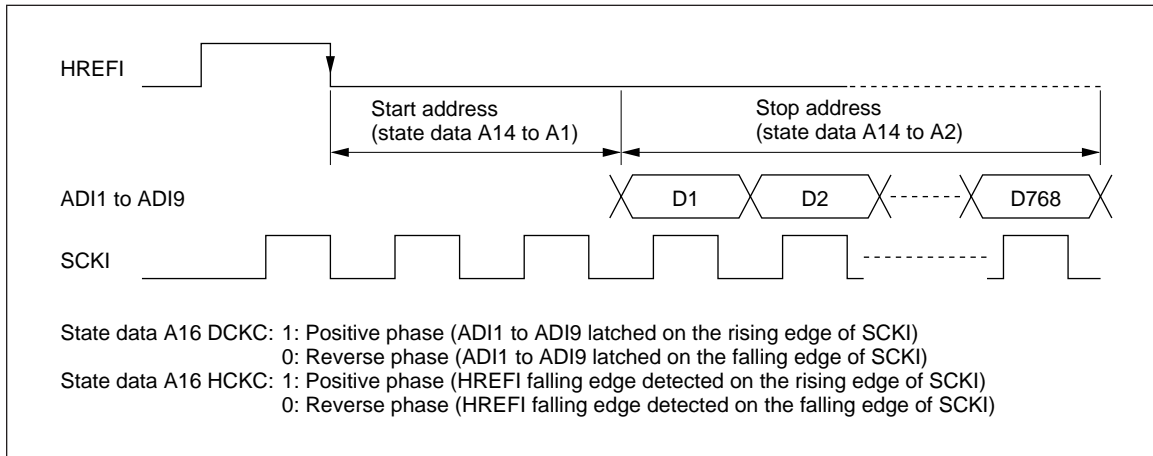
HREFI

Start address
(state data A14 to A1)

Stop address
(state data A14 to A2)

ADI1 to ADI9

D1

D2

D768

SCKI

State data A16 DCKC: 1: Positive phase (ADI1 to ADI9 latched on the rising edge of SCKI)
0: Reverse phase (ADI1 to ADI9 latched on the falling edge of SCKI)
State data A16 HCKC: 1: Positive phase (HREFI falling edge detected on the rising edge of SCKI)
0: Reverse phase (HREFI falling edge detected on the falling edge of SCKI)